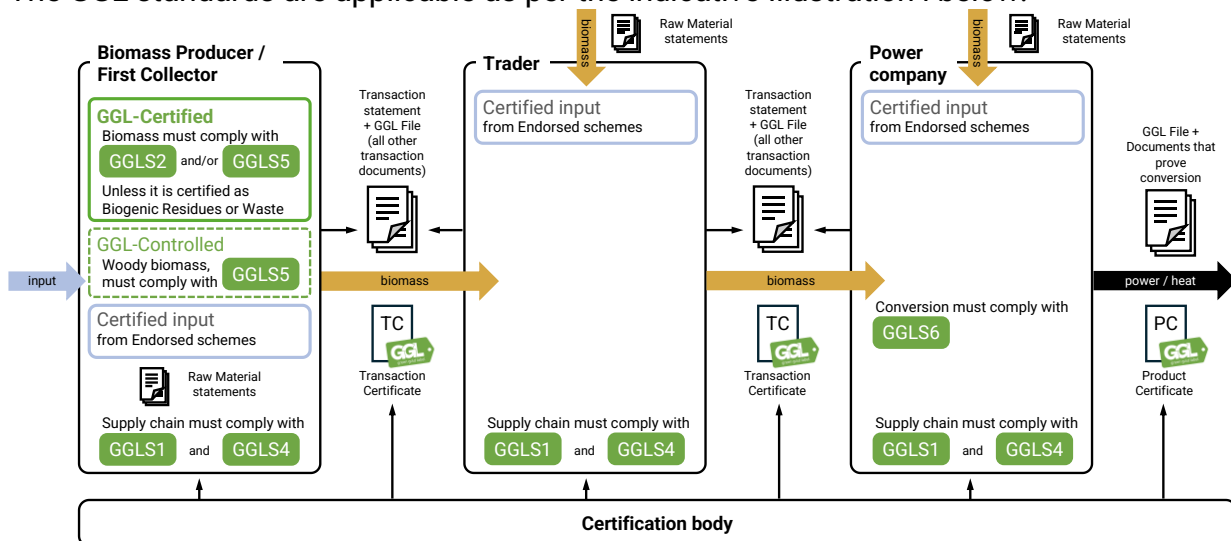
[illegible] standards are applicable as per the indicative illustration below.

Biomass Producer / First Collector

GGL-Certified
Biomass must comply with
GGLS2 and/or GGLS5
Unless it is certified as Biogenic Residues or Waste

GGL-Controlled
Woody biomass, must comply with GGLS5

Certified input
from Endorsed schemes

Raw Material statements

Supply chain must comply with
GGLS1 and GGLS4

input

Transaction statement + GGL File (all other transaction documents)

biomass

TC
GGL
Transaction Certificate

biomass

Raw Material statements

Trader

Certified input
from Endorsed schemes

Supply chain must comply with
GGLS1 and GGLS4

Transaction statement + GGL File (all other transaction documents)

biomass

TC
GGL
Transaction Certificate

biomass

Raw Material statements

Power company

Certified input
from Endorsed schemes

Conversion must comply with
GGLS6

Supply chain must comply with
GGLS1 and GGLS4

GGL File + Documents that prove conversion

power / heat

PC
GGL
Product Certificate

Certification body